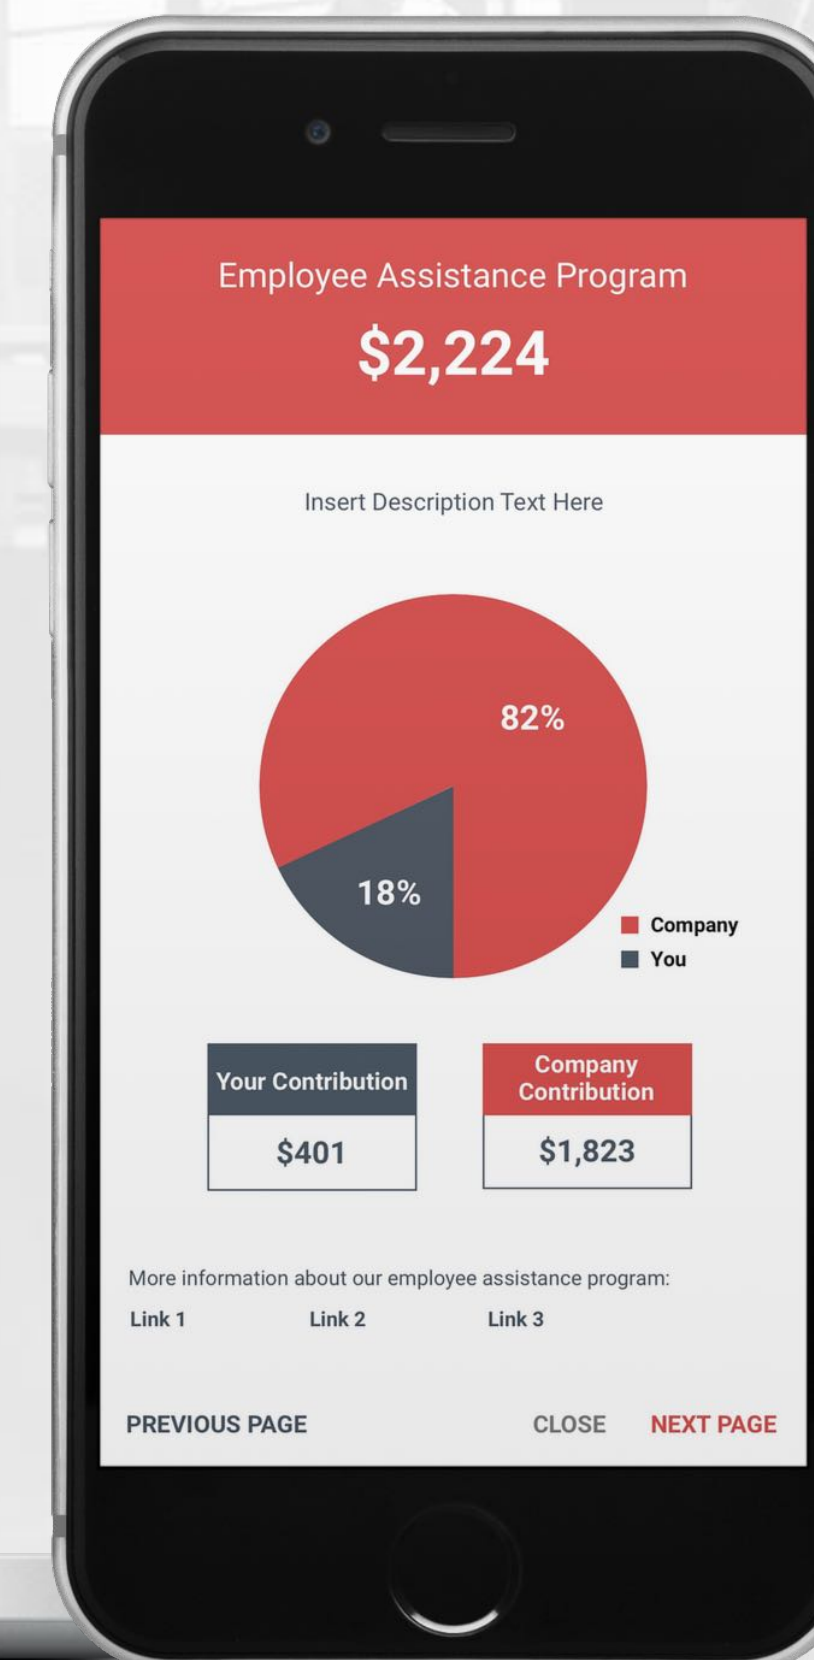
Employee Assistance Program

$2,224

Insert Description Text Here

82%

18%

Company
You

| Your Contribution | Company Contribution |
|---|---|
| $401 | $1,823 |

More information about our employee assistance program:

Link 1 Link 2 Link 3

PREVIOUS PAGE CLOSE NEXT PAGE